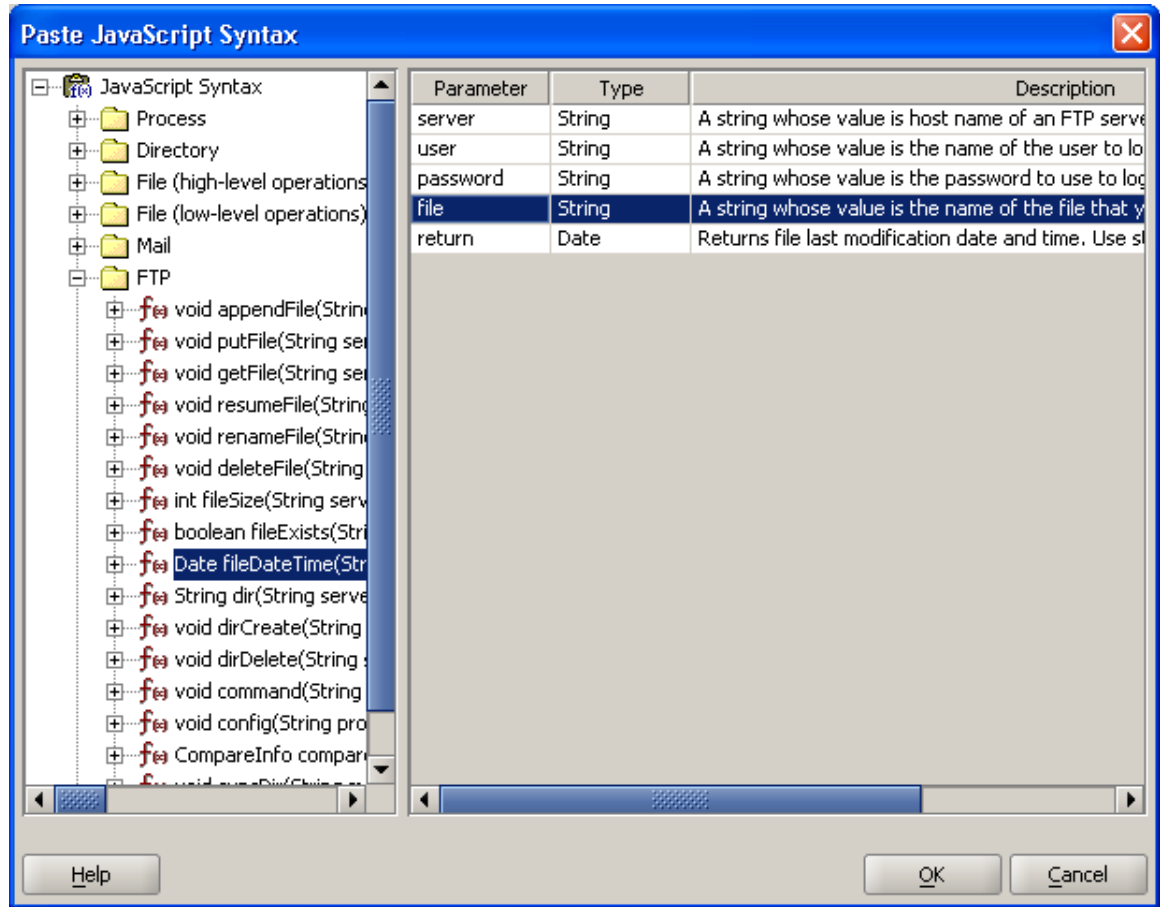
Paste JavaScript Syntax

JavaScript Syntax
Process
Directory
File (high-level operations
File (low-level operations)
Mail
FTP
void appendFile(Strin
void putFile(String se
void getFile(String se
void resumeFile(Strin
void renameFile(Strin
void deleteFile(String
int fileSize(String serv
boolean fileExists(Stri
Date fileDateTime(Str
String dir(String serve
void dirCreate(String
void dirDelete(String
void command(String
void config(String pro
CompareInfo compar
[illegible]

| Parameter | Type | Description |
|---|---|---|
| server | String | A string whose value is host name of an FTP serv |
| user | String | A string whose value is the name of the user to lo |
| password | String | A string whose value is the password to use to lo |
| file | String | A string whose value is the name of the file that |
| return | Date | Returns file last modification date and time. Use s |

Help
OK
Cancel